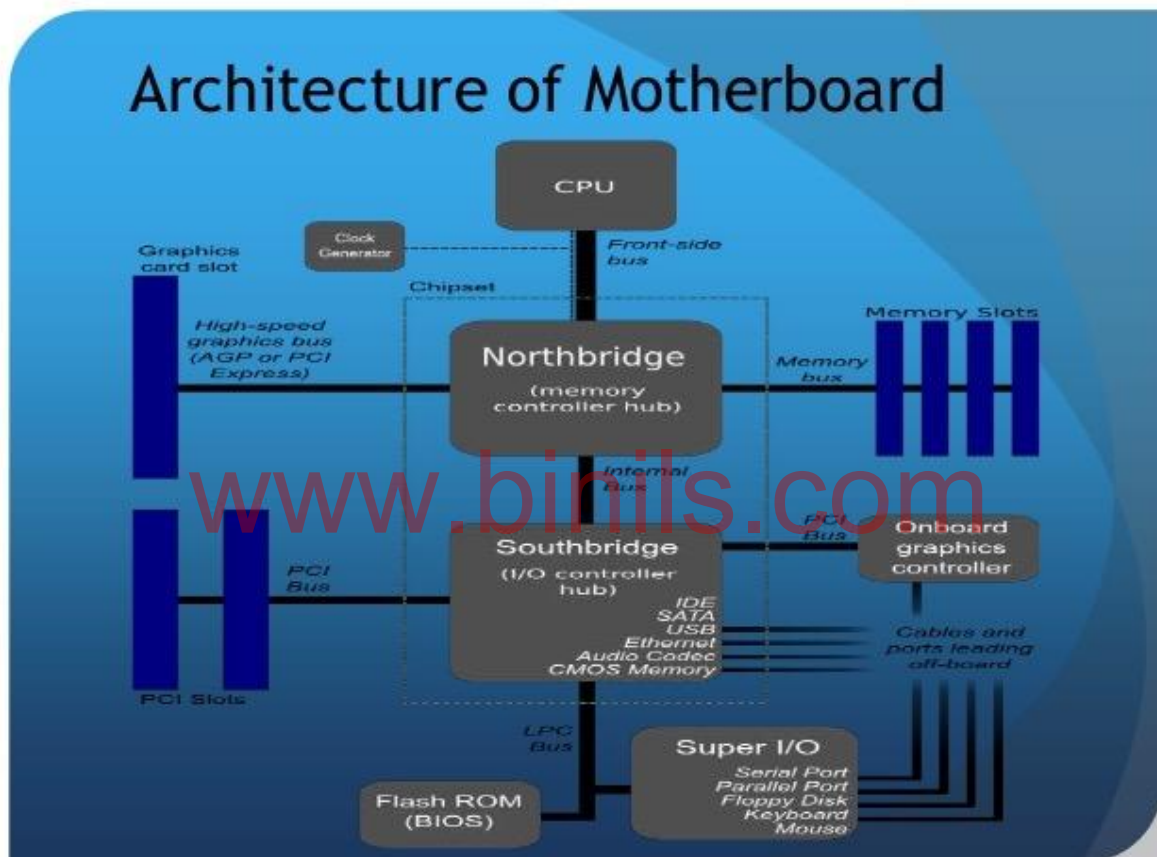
Architecture of Motherboard

CPU

Clock Generator

Front-side bus

Graphics card slot

Chipset

Memory Slots

High-speed graphics bus (AGP or PCI Express)

Northbridge (memory controller hub)

Memory bus

Internal Bus

www.binils.com

PCI Bus

Onboard graphics controller

PCI Bus

Southbridge (I/O controller hub)

IDE
SATA
USB
Ethernet
Audio Codec
CMOS Memory

Cables and ports leading off-board

PCI Slots

LPC Bus

Super I/O

Serial Port
Parallel Port
Floppy Disk
Keyboard
Mouse

Flash ROM (BIOS)